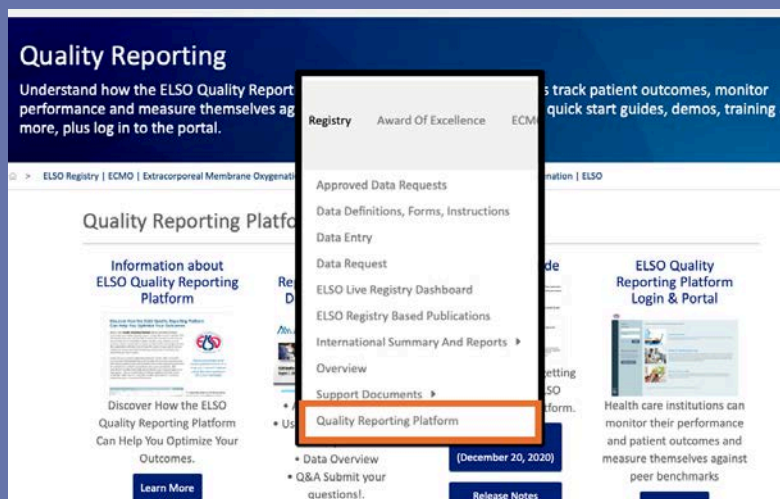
Quality Reporting

Understand how the ELSO Quality Report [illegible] s track patient outcomes, monitor performance and measure themselves ag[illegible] quick start guides, demos, training more, plus log in to the portal.

Registry   Award Of Excellence   ECM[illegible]

Approved Data Requests
Data Definitions, Forms, Instructions
Data Entry
Data Request
ELSO Live Registry Dashboard
ELSO Registry Based Publications
International Summary And Reports ▸
Overview
Support Documents ▸
Quality Reporting Platform

> ELSO Registry | ECMO | Extracorporeal Membrane Oxygenati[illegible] nation | ELSO

Quality Reporting Platfo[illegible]

Information about ELSO Quality Reporting Platform

Discover How the ELSO Quality Reporting Platform Can Help You Optimize Your Outcomes.

Learn More

Re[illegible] D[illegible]

• A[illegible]
• Us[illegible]
• Data Overview
• Q&A Submit your questions!.

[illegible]de

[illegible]etting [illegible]SO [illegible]form.

(December 20, 2020)

Release Notes

ELSO Quality Reporting Platform Login & Portal

Health care institutions can monitor their performance and patient outcomes and measure themselves against peer benchmarks